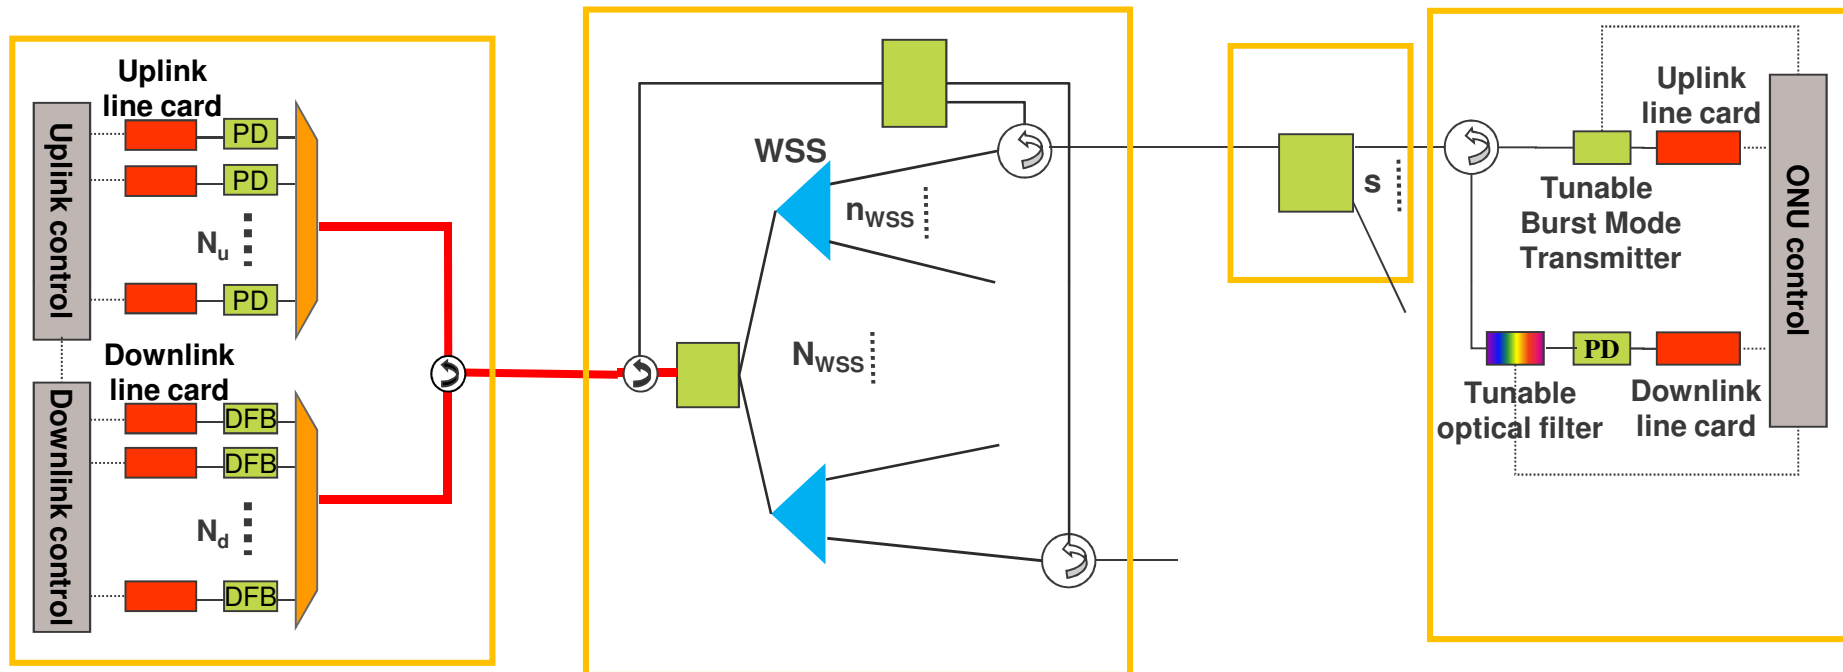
Uplink line card

Uplink control

PD

PD

$N_u$

PD

Downlink line card

Downlink control

DFB

DFB

$N_d$

DFB

WSS

$n_{WSS}$

$N_{WSS}$

s

Uplink line card

Tunable Burst Mode Transmitter

ONU control

PD

Tunable optical filter

Downlink line card